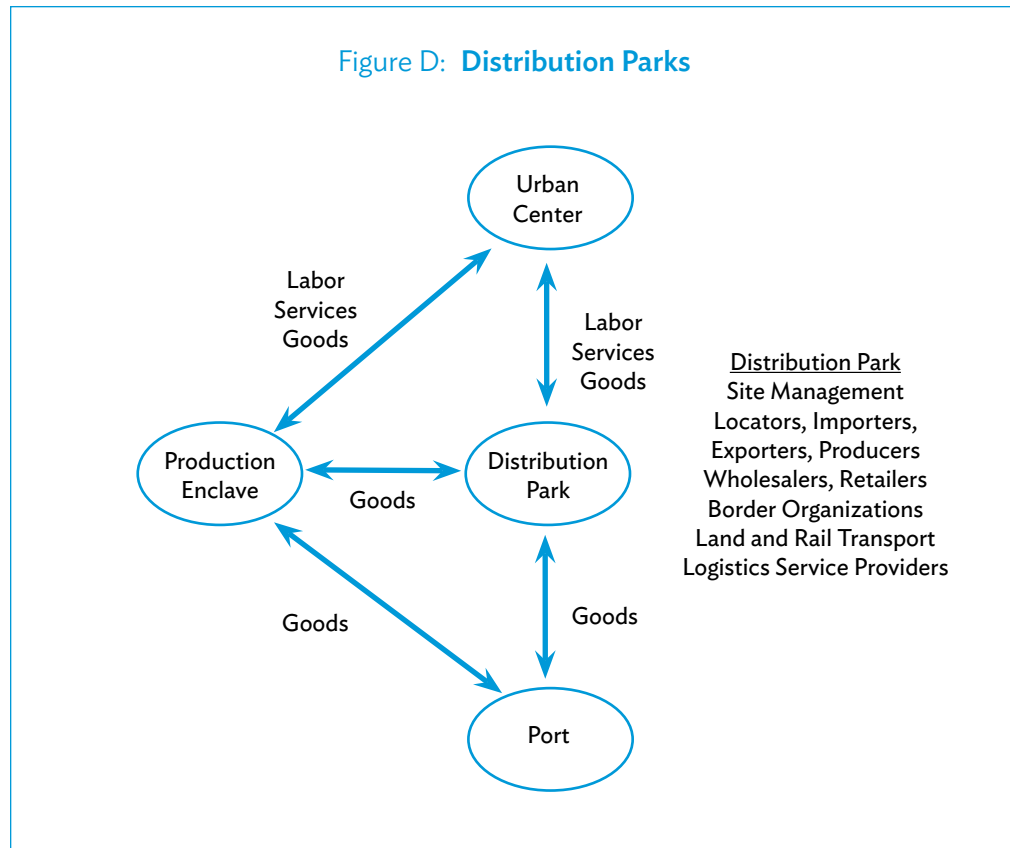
Figure D: **Distribution Parks**

Urban Center

Labor
Services
Goods

Labor
Services
Goods

Production Enclave

Goods

Distribution Park

Goods

Goods

Port

Distribution Park
Site Management
Locators, Importers,
Exporters, Producers
Wholesalers, Retailers
Border Organizations
Land and Rail Transport
Logistics Service Providers